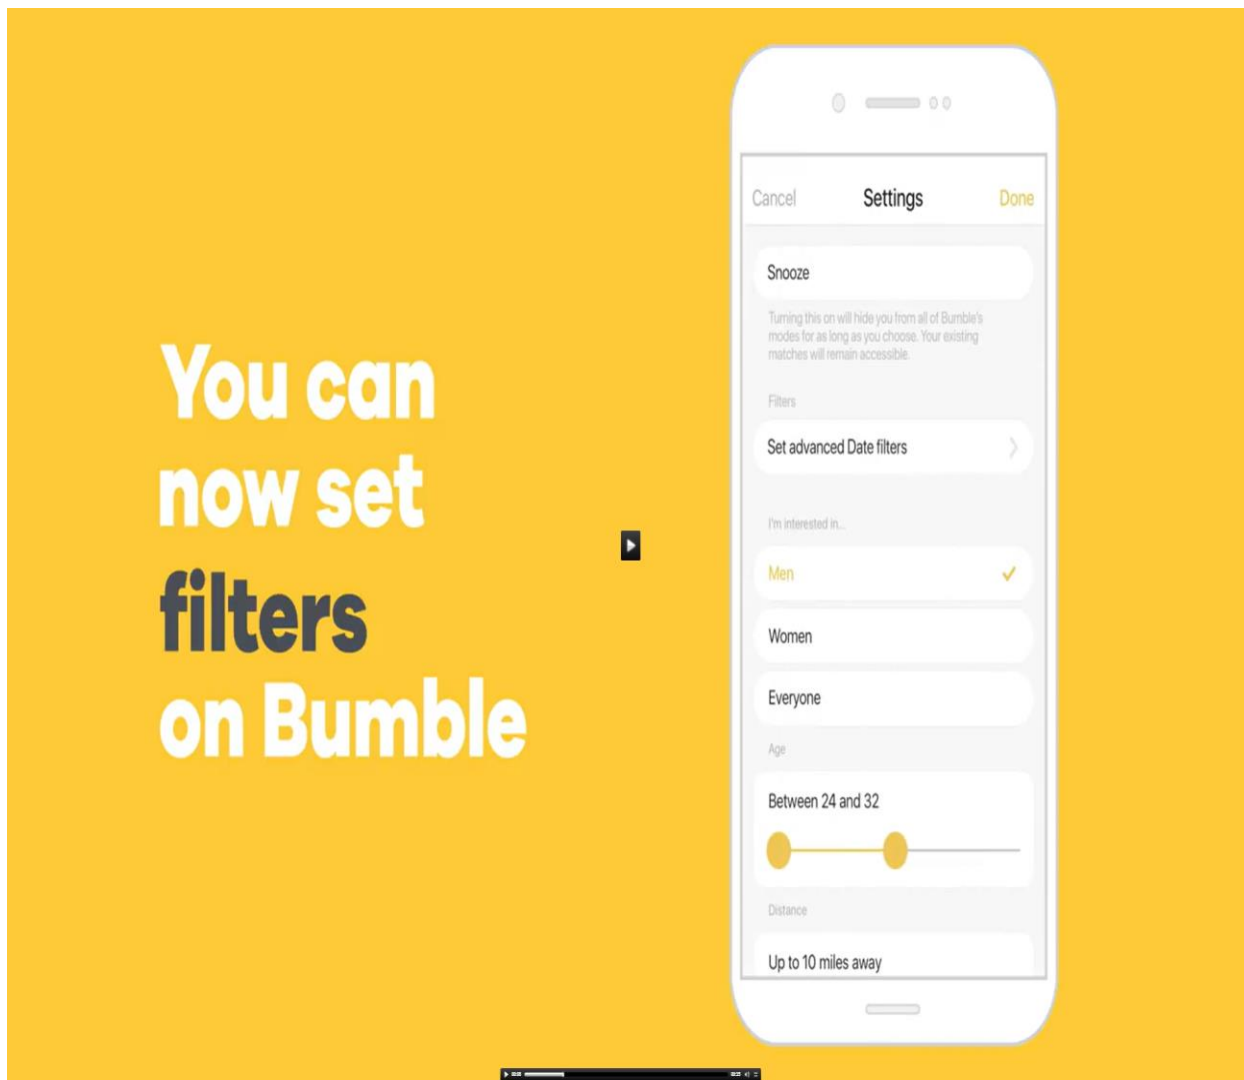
You can now set filters on Bumble

Cancel
Settings
Done

Snooze

Turning this on will hide you from all of Bumble's modes for as long as you choose. Your existing matches will remain accessible.

Filters

Set advanced Date filters

I'm interested in...

Men

Women

Everyone

Age

Between 24 and 32

Distance

Up to 10 miles away